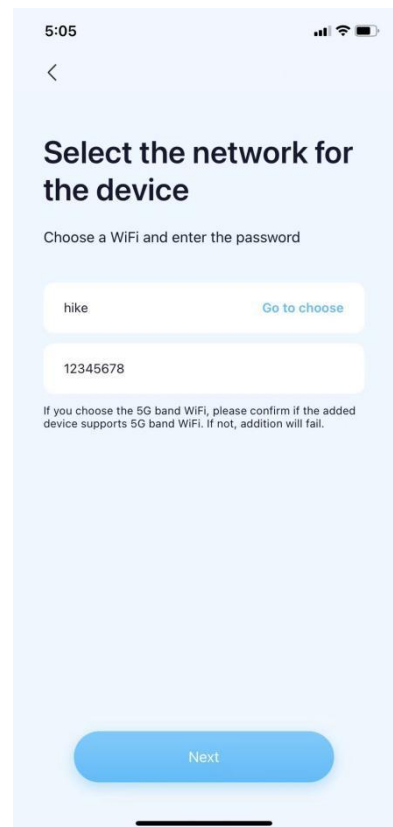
5:05

<

Select the network for the device

Choose a WiFi and enter the password

hike

Go to choose

12345678

If you choose the 5G band WiFi, please confirm if the added device supports 5G band WiFi. If not, addition will fail.

Next